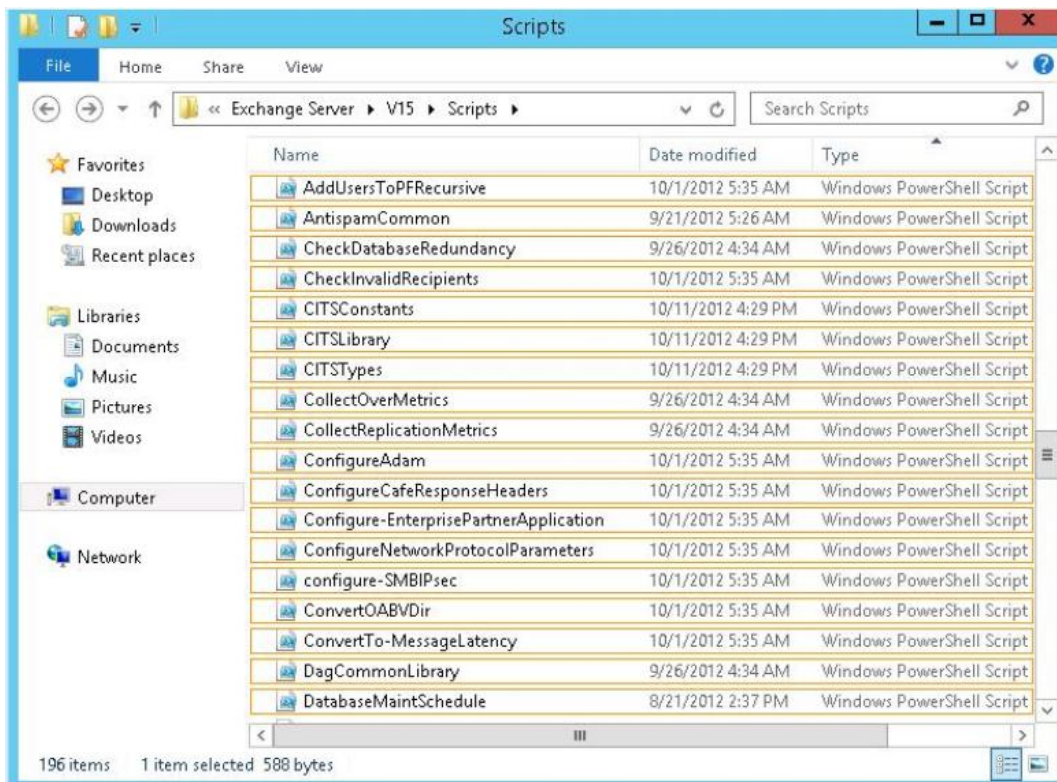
Scripts

File Home Share View

« Exchange Server ▸ V15 ▸ Scripts ▸

Search Scripts

Favorites
Desktop
Downloads
Recent places

Libraries
Documents
Music
Pictures
Videos

Computer

Network

| Name | Date modified | Type |
|---|---|---|
| AddUsersToPFRecursive | 10/1/2012 5:35 AM | Windows PowerShell Script |
| AntispamCommon | 9/21/2012 5:26 AM | Windows PowerShell Script |
| CheckDatabaseRedundancy | 9/26/2012 4:34 AM | Windows PowerShell Script |
| CheckInvalidRecipients | 10/1/2012 5:35 AM | Windows PowerShell Script |
| CITSConstants | 10/11/2012 4:29 PM | Windows PowerShell Script |
| CITSLibrary | 10/11/2012 4:29 PM | Windows PowerShell Script |
| CITSTypes | 10/11/2012 4:29 PM | Windows PowerShell Script |
| CollectOverMetrics | 9/26/2012 4:34 AM | Windows PowerShell Script |
| CollectReplicationMetrics | 9/26/2012 4:34 AM | Windows PowerShell Script |
| ConfigureAdam | 10/1/2012 5:35 AM | Windows PowerShell Script |
| ConfigureCafeResponseHeaders | 10/1/2012 5:35 AM | Windows PowerShell Script |
| Configure-EnterprisePartnerApplication | 10/1/2012 5:35 AM | Windows PowerShell Script |
| ConfigureNetworkProtocolParameters | 10/1/2012 5:35 AM | Windows PowerShell Script |
| configure-SMBIPsec | 10/1/2012 5:35 AM | Windows PowerShell Script |
| ConvertOABVDir | 10/1/2012 5:35 AM | Windows PowerShell Script |
| ConvertTo-MessageLatency | 10/1/2012 5:35 AM | Windows PowerShell Script |
| DagCommonLibrary | 9/26/2012 4:34 AM | Windows PowerShell Script |
| DatabaseMaintSchedule | 8/21/2012 2:37 PM | Windows PowerShell Script |

196 items 1 item selected 588 bytes